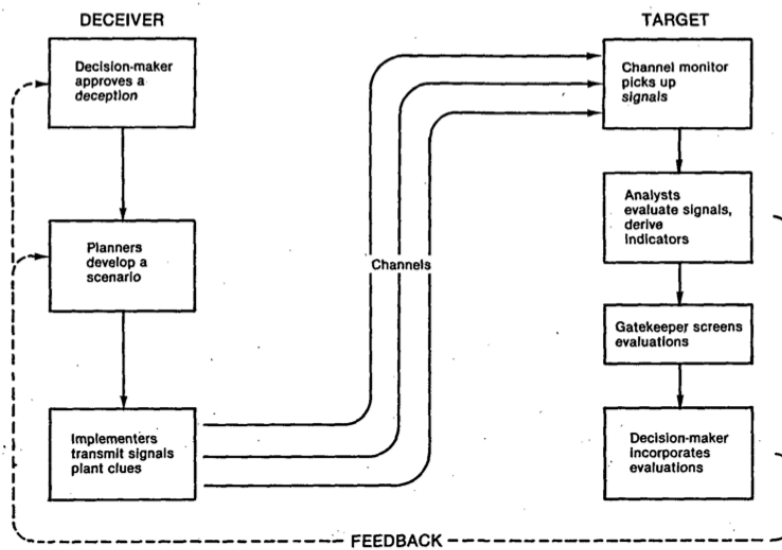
DECEIVER

TARGET

Decision-maker approves a *deception*

Planners develop a scenario

Implementers transmit signals plant clues

Channels

Channel monitor picks up *signals*

Analysts evaluate signals, derive indicators

Gatekeeper screens evaluations

Decision-maker incorporates evaluations

FEEDBACK